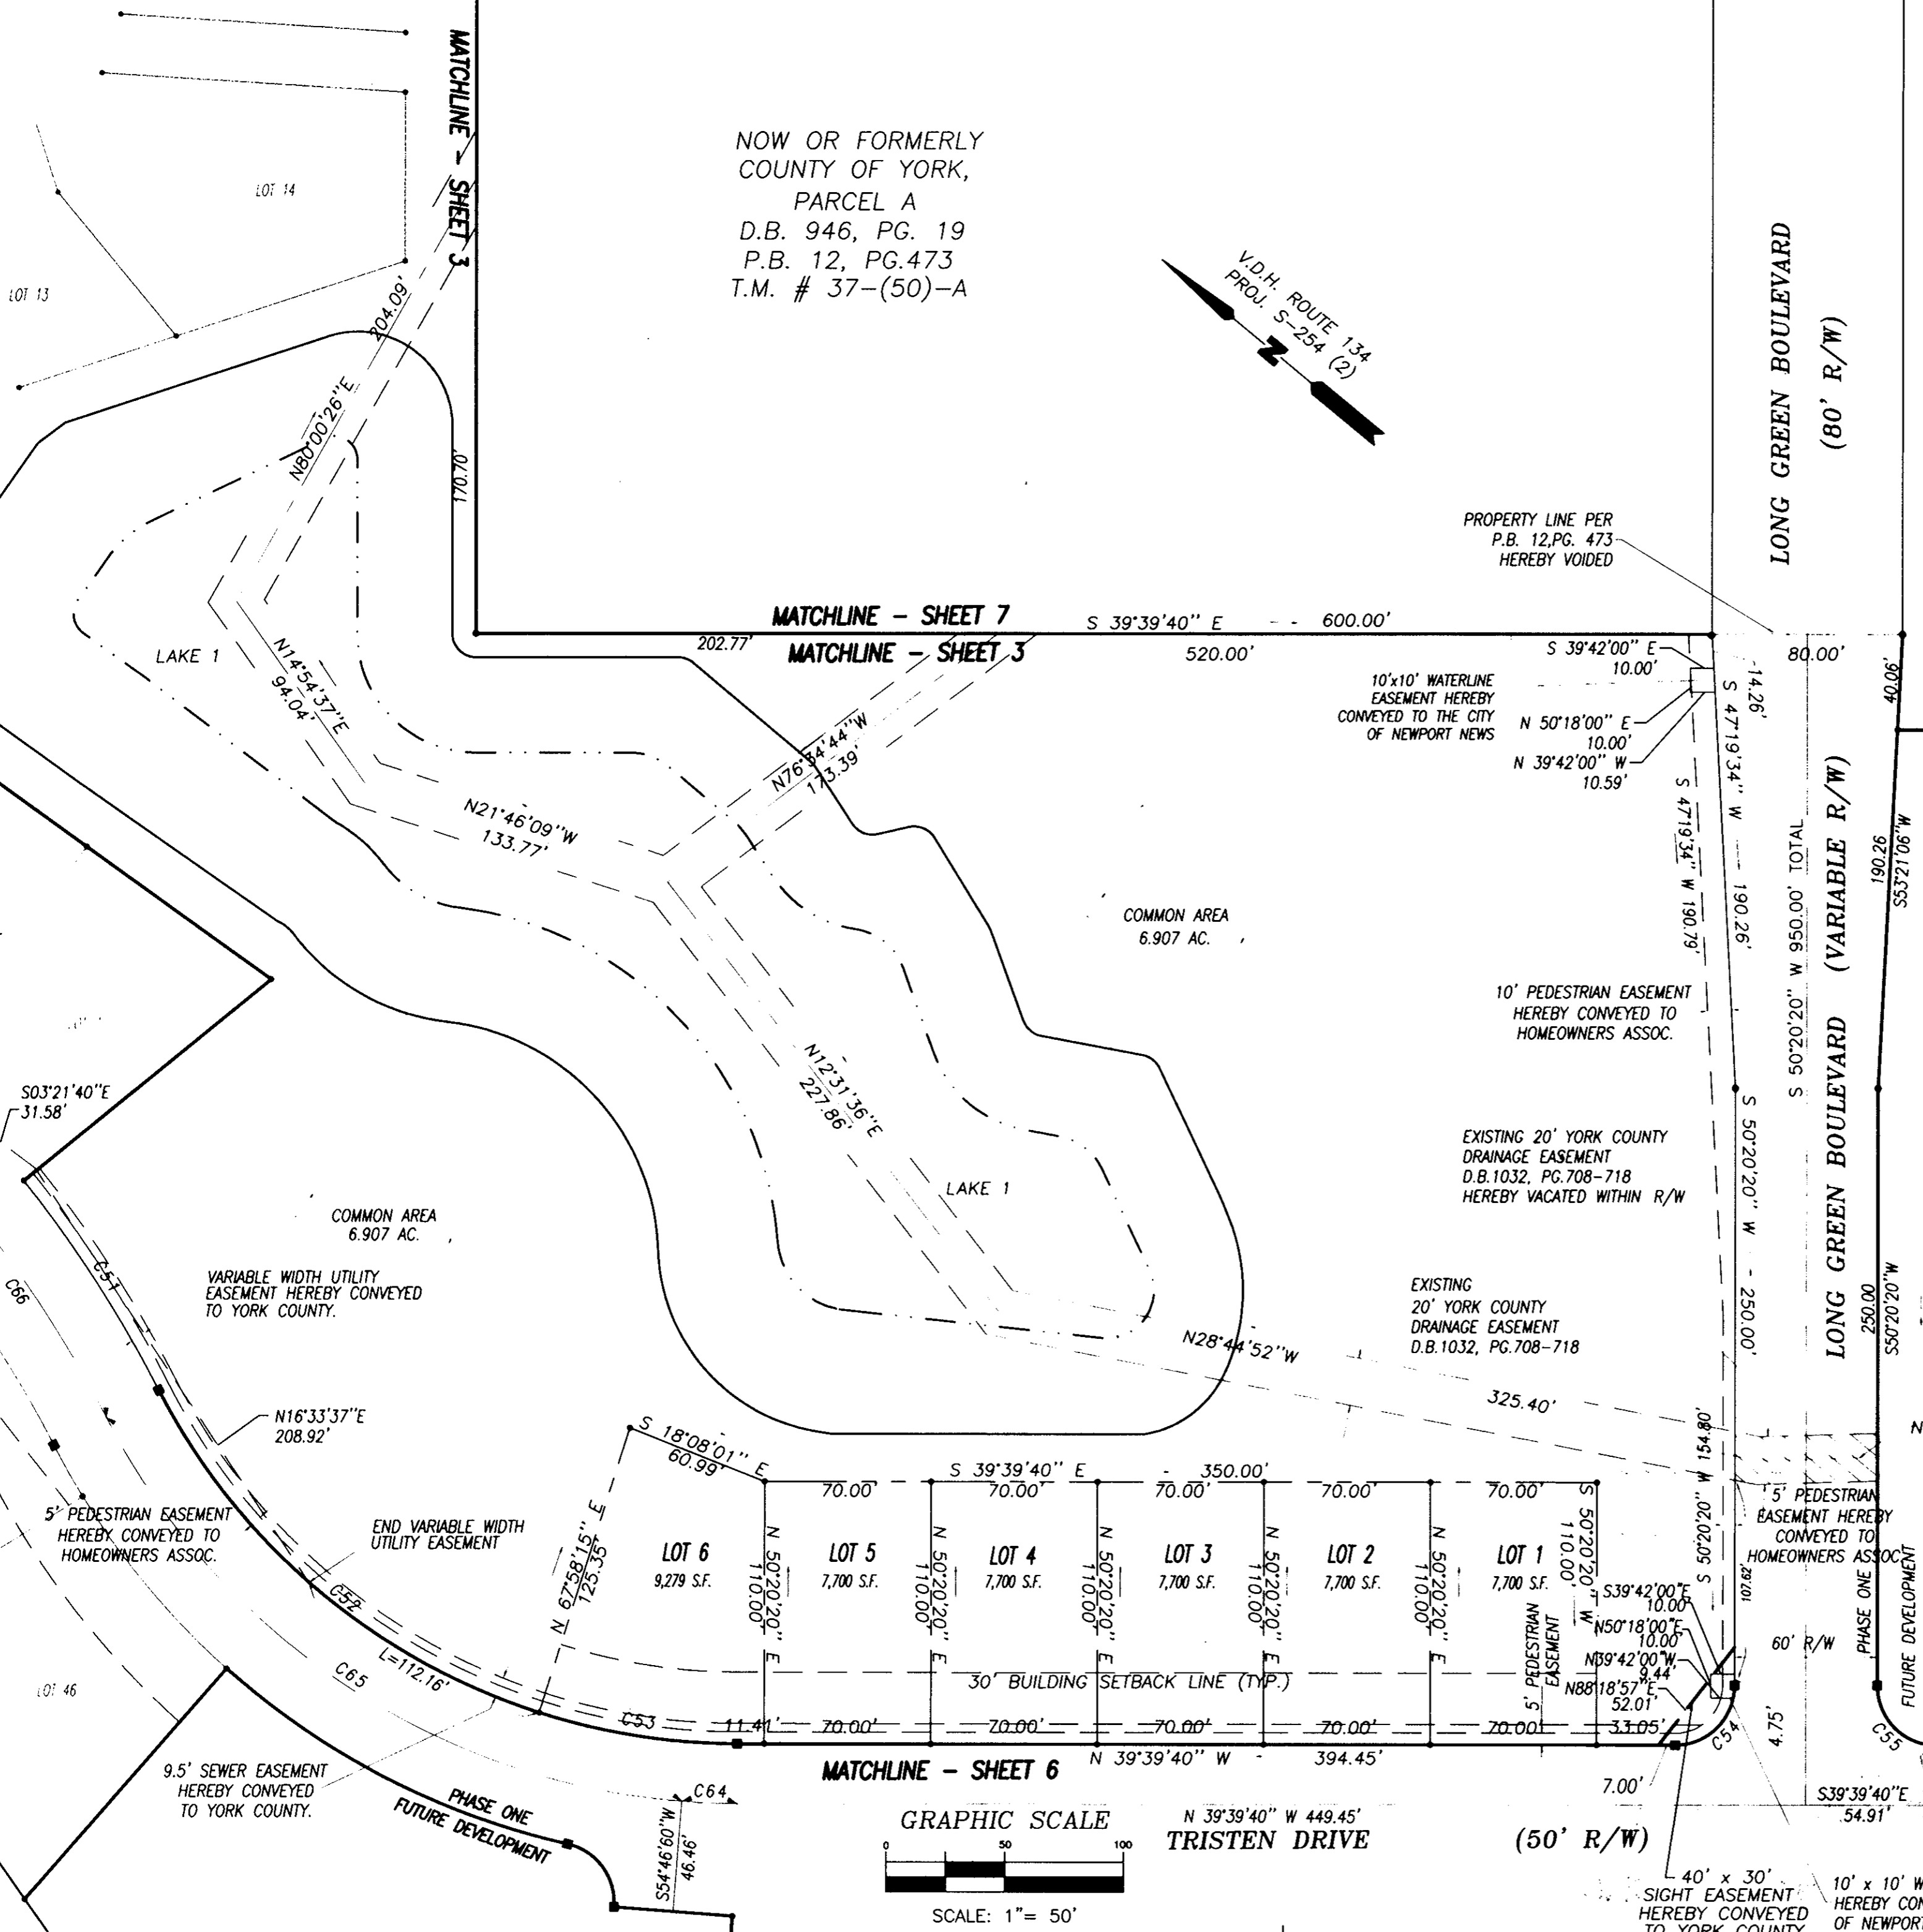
MATCHLINE – SHEET 3

LOT 14

LOT 13

NOW OR FORMERLY
COUNTY OF YORK,
PARCEL A
D.B. 946, PG. 19
P.B. 12, PG.473
T.M. # 37–(50)–A

V.D.H. ROUTE 134
PROJ. S-254 (2)

LONG GREEN BOULEVARD
(80' R/W)

204.09'
N80°00'26"E
170.70'

PROPERTY LINE PER
P.B. 12,PG. 473
HEREBY VOIDED

MATCHLINE – SHEET 7
MATCHLINE – SHEET 3
S 39°39'40" E 600.00'
202.77'
520.00'
S 39°42'00" E
10.00'
80.00'
40.06'

LAKE 1
N14°54'37"E
94.04'

10'x10' WATERLINE
EASEMENT HEREBY
CONVEYED TO THE CITY
OF NEWPORT NEWS
N 50°18'00" E
10.00'
N 39°42'00" W
10.59'
14.26'
S 47°19'34" W
S 47°19'34" W 190.79'
190.26'

N76°34'44"W
173.39'

N21°46'09"W
133.77'

S 50°20'20" W 950.00' TOTAL
LONG GREEN BOULEVARD (VARIABLE R/W)
190.26
S53°21'06"W

COMMON AREA
6.907 AC.

10' PEDESTRIAN EASEMENT
HEREBY CONVEYED TO
HOMEOWNERS ASSOC.

N12°31'36"E
227.86'

S 50°20'20" W 250.00'

EXISTING 20' YORK COUNTY
DRAINAGE EASEMENT
D.B.1032, PG.708–718
HEREBY VACATED WITHIN R/W

LAKE 1

S03°21'40"E
31.58'

COMMON AREA
6.907 AC.

VARIABLE WIDTH UTILITY
EASEMENT HEREBY CONVEYED
TO YORK COUNTY.

C66
C51

EXISTING
20' YORK COUNTY
DRAINAGE EASEMENT
D.B.1032, PG.708–718

N28°44'52"W
325.40'

250.00
S50°20'20"W

N16°33'37"E
208.92'

S 18°08'01" E
60.99'

S 39°39'40" E 350.00'
70.00' 70.00' 70.00' 70.00' 70.00'
S 50°20'20" W 154.80'
5' PEDESTRIAN
EASEMENT HEREBY
CONVEYED TO
HOMEOWNERS ASSOC.

5' PEDESTRIAN EASEMENT
HEREBY CONVEYED TO
HOMEOWNERS ASSOC.

END VARIABLE WIDTH
UTILITY EASEMENT

N 67°58'15" E
125.35'

LOT 6
9,279 S.F.
N 50°20'20" E 110.00'
LOT 5
7,700 S.F.
N 50°20'20" E 110.00'
LOT 4
7,700 S.F.
N 50°20'20" E 110.00'
LOT 3
7,700 S.F.
N 50°20'20" E 110.00'
LOT 2
7,700 S.F.
N 50°20'20" E 110.00'
LOT 1
7,700 S.F.
S 50°20'20" W 110.00'
S 50°20'20" W
107.62'
S39°42'00"E
10.00'
N50°18'00"E
10.00'
N39°42'00"W
9.44'
N88°18'57"E
52.01'
5' PEDESTRIAN EASEMENT

PHASE ONE
FUTURE DEVELOPMENT
60' R/W

C52
LOT 46
C65
L=112.16'
30' BUILDING SETBACK LINE (TYP.)
C53
11.41' 70.00' 70.00' 70.00' 70.00' 70.00' 33.05'
C54
4.75'
C55

MATCHLINE – SHEET 6
N 39°39'40" W 394.45'

9.5' SEWER EASEMENT
HEREBY CONVEYED
TO YORK COUNTY.

PHASE ONE
FUTURE DEVELOPMENT

C64
S54°46'60"W
46.46'

GRAPHIC SCALE
0 50 100
SCALE: 1"= 50'

N 39°39'40" W 449.45'
TRISTEN DRIVE
(50' R/W)
7.00'

S39°39'40"E
54.91'

40' x 30'
SIGHT EASEMENT
HEREBY CONVEYED
TO YORK COUNTY

10' x 10' W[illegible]
HEREBY CON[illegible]
OF NEWPOR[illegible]